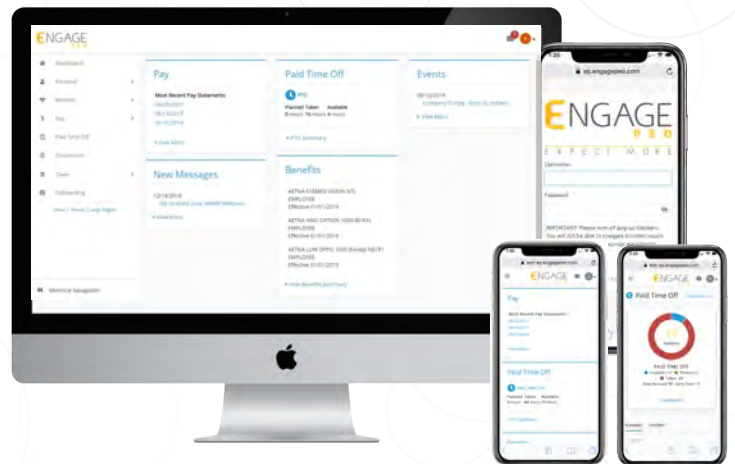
ENGAGE PEO

Dashboard
Personal
Benefits
Pay
Paid Time Off
Documents
Taxes
Onboarding
Minimize Navigation

Pay
Most Recent Pay Statements
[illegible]
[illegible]
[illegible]
View More

Paid Time Off
PTO
Planned Taken Available
0 hours 76 hours 4 hours
PTO Summary

Events
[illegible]
View More

New Messages
12/18/2018
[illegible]
View More

Benefits
AETNA EYEMED VISION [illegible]
EMPLOYEE
Effective 01/01/2019
AETNA HMO OPTION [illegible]
EMPLOYEE
Effective 01/01/2019
AETNA LOW OPPO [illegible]
EMPLOYEE
Effective 01/01/2019
View Benefits Summary

ess.engagepeo.com
ENGAGE PEO
EXPECT MORE
Username
Password
IMPORTANT: Please turn off pop-up blockers. You will not be able to navigate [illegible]

ENGAGE
Pay
Most Recent Pay Statements
View More
Paid Time Off
PTO
Planned Taken Available

ENGAGE
Paid Time Off
PAID TIME OFF